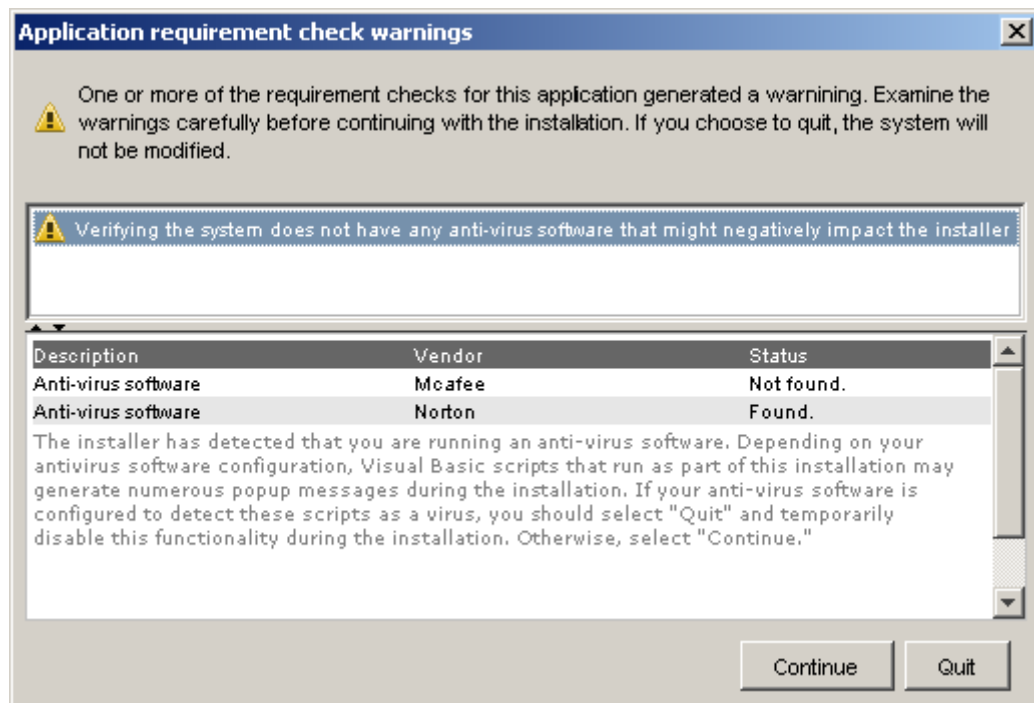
Application requirement check warnings

One or more of the requirement checks for this application generated a warnining. Examine the warnings carefully before continuing with the installation. If you choose to quit, the system will not be modified.

Verifying the system does not have any anti-virus software that might negatively impact the installer

| Description | Vendor | Status |
|---|---|---|
| Anti-virus software | Mcafee | Not found. |
| Anti-virus software | Norton | Found. |

The installer has detected that you are running an anti-virus software. Depending on your antivirus software configuration, Visual Basic scripts that run as part of this installation may generate numerous popup messages during the installation. If your anti-virus software is configured to detect these scripts as a virus, you should select "Quit" and temporarily disable this functionality during the installation. Otherwise, select "Continue."

Continue Quit